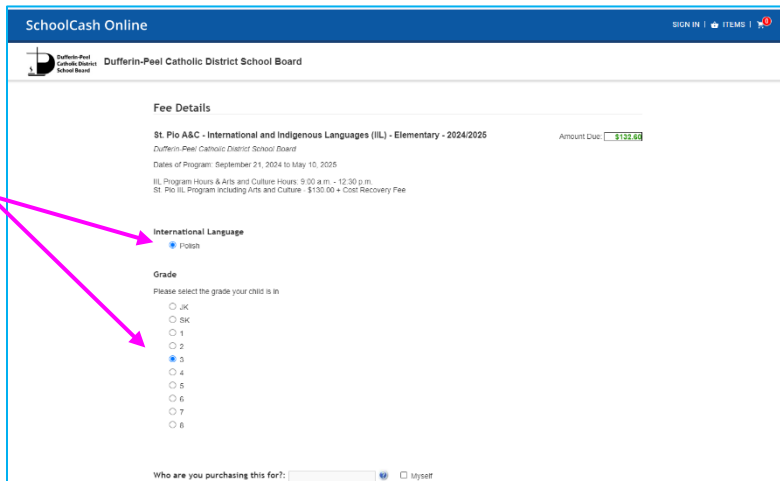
SchoolCash Online

SIGN IN | ITEMS | 0

Dufferin-Peel Catholic District School Board

Dufferin-Peel Catholic District School Board

Fee Details

St. Pio A&C - International and Indigenous Languages (IIL) - Elementary - 2024/2025

Amount Due: $132.60

Dufferin-Peel Catholic District School Board

Dates of Program: September 21, 2024 to May 10, 2025

IIL Program Hours & Arts and Culture Hours: 9:00 a.m. - 12:30 p.m.
St. Pio IIL Program including Arts and Culture - $130.00 + Cost Recovery Fee

International Language

Polish

Grade

Please select the grade your child is in

JK
SK
1
2
3
4
5
6
7
8

Who are you purchasing this for?:

Myself